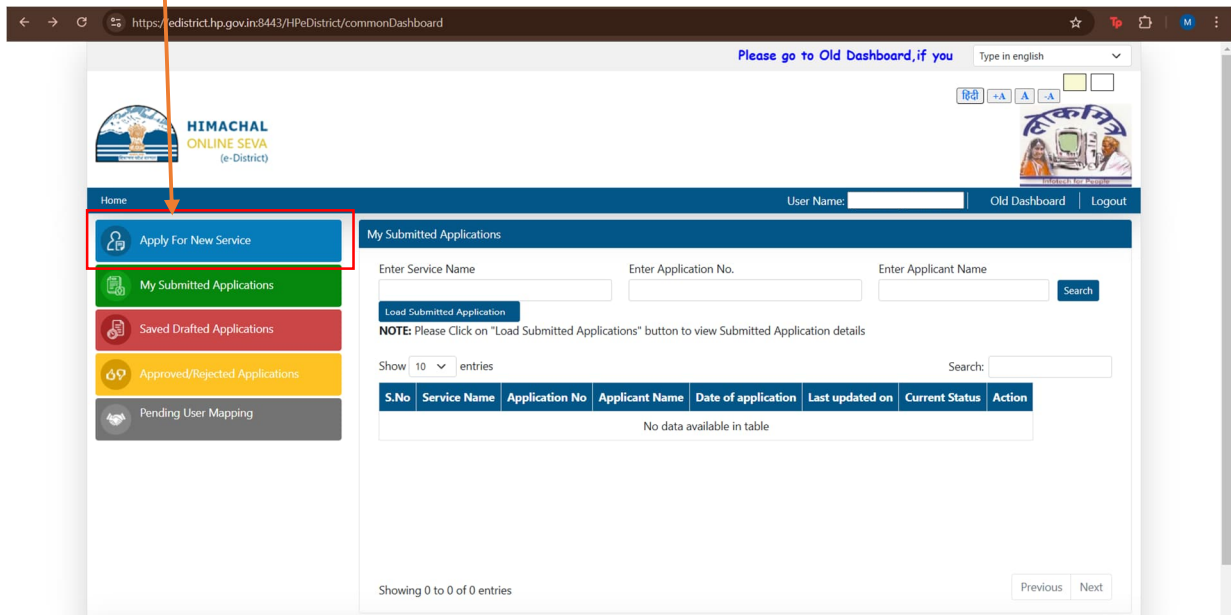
https://edistrict.hp.gov.in:8443/HPeDistrict/commonDashboard

Please go to Old Dashboard,if you

Type in english

हिंदी +A A -A

HIMACHAL
ONLINE SEVA
(e-District)

Home

User Name:

Old Dashboard | Logout

Apply For New Service

My Submitted Applications

Saved Drafted Applications

Approved/Rejected Applications

Pending User Mapping

My Submitted Applications

Enter Service Name

Enter Application No.

Enter Applicant Name

Search

Load Submitted Application

**NOTE:** Please Click on "Load Submitted Applications" button to view Submitted Application details

Show 10 entries

Search:

| S.No | Service Name | Application No | Applicant Name | Date of application | Last updated on | Current Status | Action |
|---|---|---|---|---|---|---|---|
| No data available in table | | | | | | | |

Showing 0 to 0 of 0 entries

Previous Next